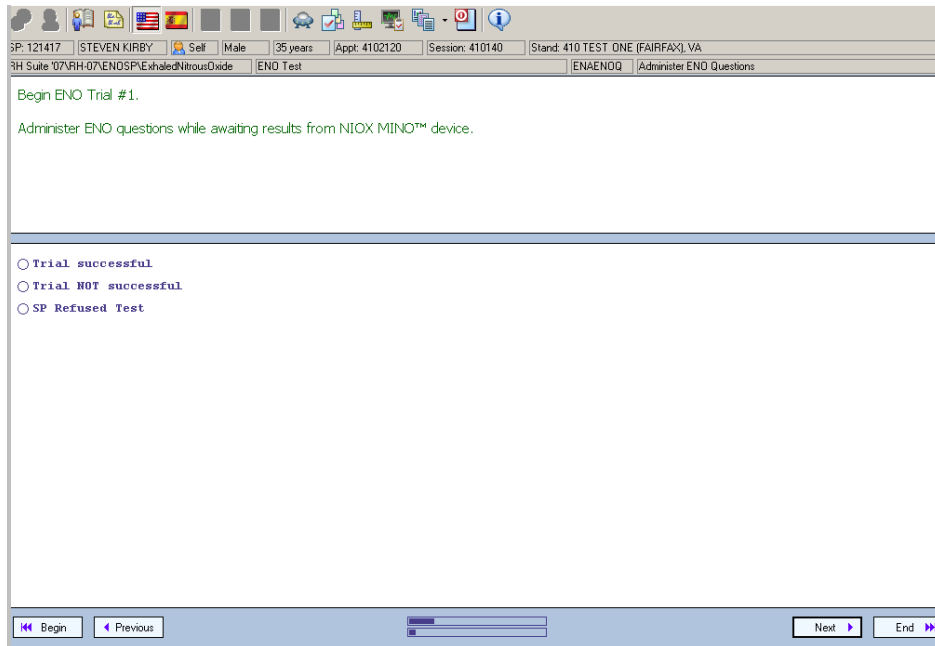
SP: 121417 | STEVEN KIRBY | Self | Male | 35 years | Appt: 4102120 | Session: 410140 | Stand: 410 TEST ONE (FAIRFAX), VA

RH Suite '07\RH-07\ENOSP\ExhaledNitrousOxide | ENO Test | ENAENOQ | Administer ENO Questions

Begin ENO Trial #1.

Administer ENO questions while awaiting results from NIOX MINO™ device.

Trial successful

Trial NOT successful

SP Refused Test

Begin

Previous

Next

End